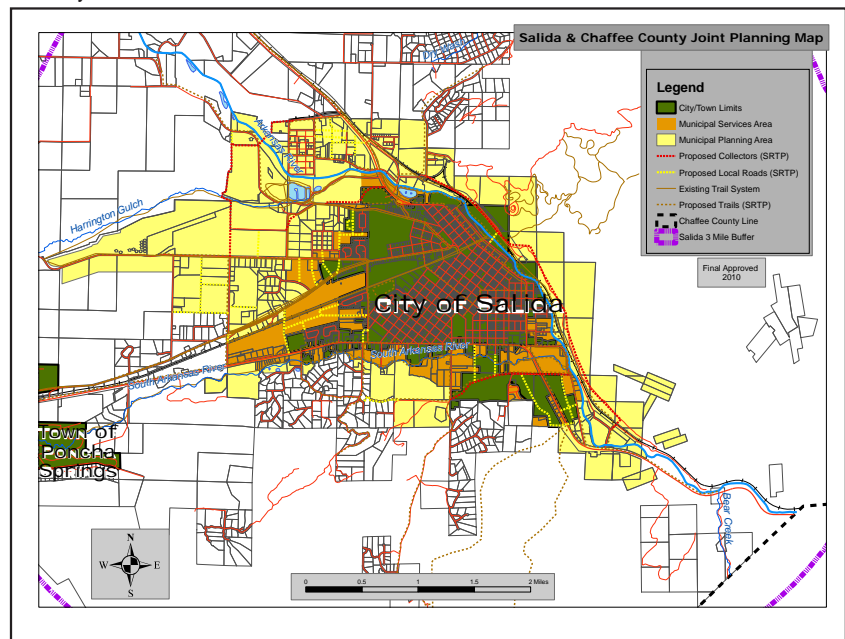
Salida & Chaffee County Joint Planning Map

Legend
City/Town Limits
Municipal Services Area
Municipal Planning Area
Proposed Collectors (SRTP)
Proposed Local Roads (SRTP)
Existing Trail System
Proposed Trails (SRTP)
Chaffee County Line
Salida 3 Mile Buffer

Final Approved 2010

Harrington Gulch
City of Salida
South Arkansas River
South Arkansas River
Arkansas River
Town of Poncha Springs
Bear Creek

N
W E
S

0 0.5 1 1.5 2 Miles